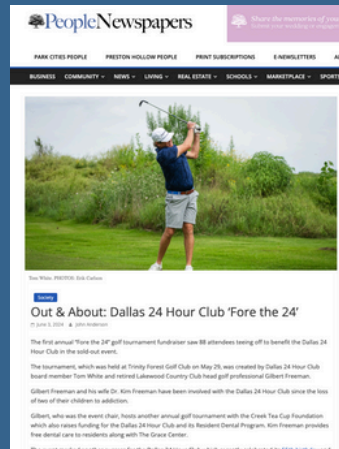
PeopleNewspapers

Share the memories of you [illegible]

PARK CITIES PEOPLE PRESTON HOLLOW PEOPLE PRINT SUBSCRIPTIONS E-NEWSLETTERS A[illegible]

BUSINESS COMMUNITY NEWS LIVING REAL ESTATE SCHOOLS MARKETPLACE SPORT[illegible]

Tom White. PHOTOS: Erik Carlson

Society

Out & About: Dallas 24 Hour Club 'Fore the 24'

June 5, 2024 John Anderson

The first annual "Fore the 24" golf tournament fundraiser saw 88 attendees teeing off to benefit the Dallas 24 Hour Club in the sold-out event.

The tournament, which was held at Trinity Forest Golf Club on May 29, was created by Dallas 24 Hour Club board member Tom White and retired Lakewood Country Club head golf professional Gilbert Freeman.

Gilbert Freeman and his wife Dr. Kim Freeman have been involved with the Dallas 24 Hour Club since the loss of two of their children to addiction.

Gilbert, who was the event chair, hosts another annual golf tournament with the Creek Tea Cup Foundation which also raises funding for the Dallas 24 Hour Club and its Resident Dental Program. Kim Freeman provides free dental care to residents along with The Grace Center.

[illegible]